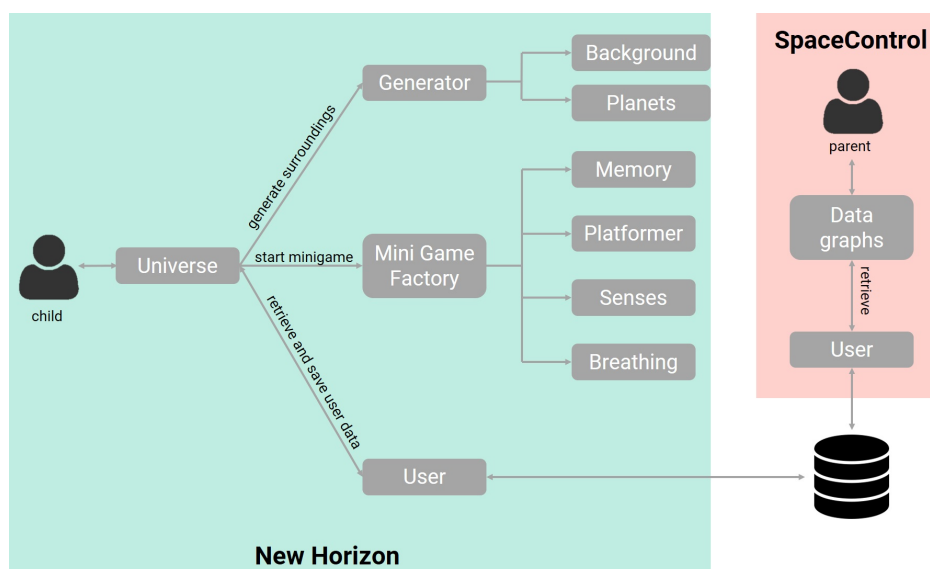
child

Universe

generate surroundings

start minigame

retrieve and save user data

Generator

Background

Planets

Mini Game Factory

Memory

Platformer

Senses

Breathing

User

New Horizon

SpaceControl

parent

Data graphs

retrieve

User